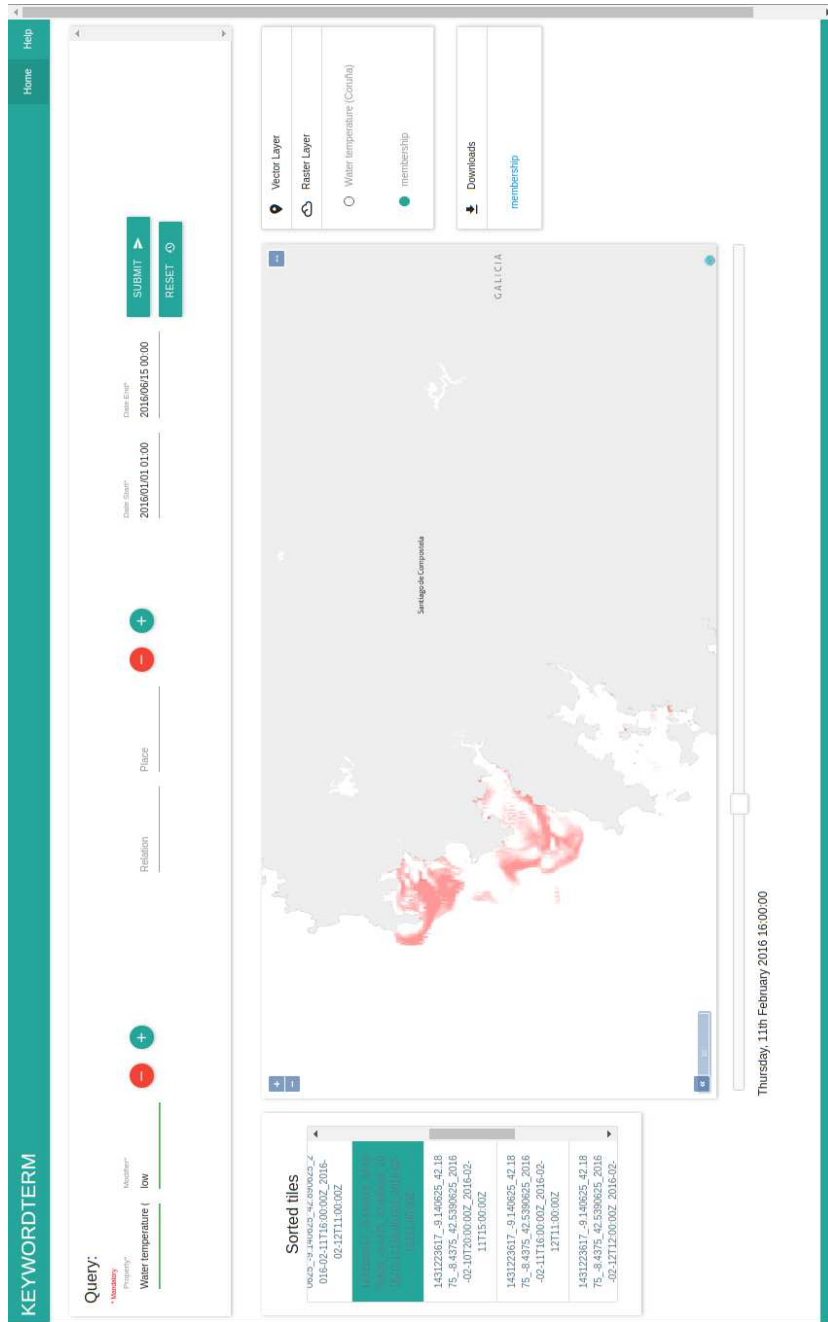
KEYWORDTERM

Home

Help

Query:

* Mandatory

Property*

Water temperature (

Modifier*

low

Relation

Place

Date Start*

2016/01/01 01:00

Date End*

2016/06/15 00:00

SUBMIT

RESET

Vector Layer

Raster Layer

Water temperature (Coruña)

membership

Downloads

membership

GALICIA

Santiago de Compostela

Thursday, 11th February 2016 16:00:00

Sorted tiles

0625_-9.140625_42.890625_2016-02-11T16:00:00Z_2016-02-12T11:00:00Z

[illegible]

1431223617_-9.140625_42.1875_-8.4375_42.5390625_2016-02-10T20:00:00Z_2016-02-11T15:00:00Z

1431223617_-9.140625_42.1875_-8.4375_42.5390625_2016-02-11T16:00:00Z_2016-02-12T11:00:00Z

1431223617_-9.140625_42.1875_-8.4375_42.5390625_2016-02-12T12:00:00Z_2016-